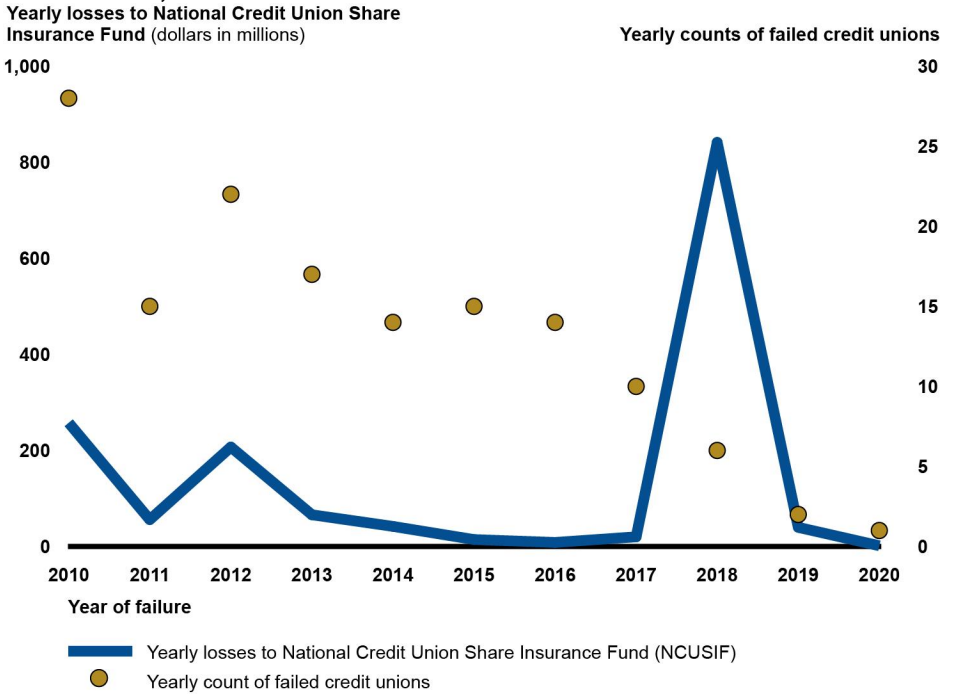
Yearly losses to National Credit Union Share Insurance Fund (dollars in millions)

Yearly counts of failed credit unions

1,000
800
600
400
200
0

30
25
20
15
10
5
0

2010 2011 2012 2013 2014 2015 2016 2017 2018 2019 2020

Year of failure

Yearly losses to National Credit Union Share Insurance Fund (NCUSIF)

Yearly count of failed credit unions